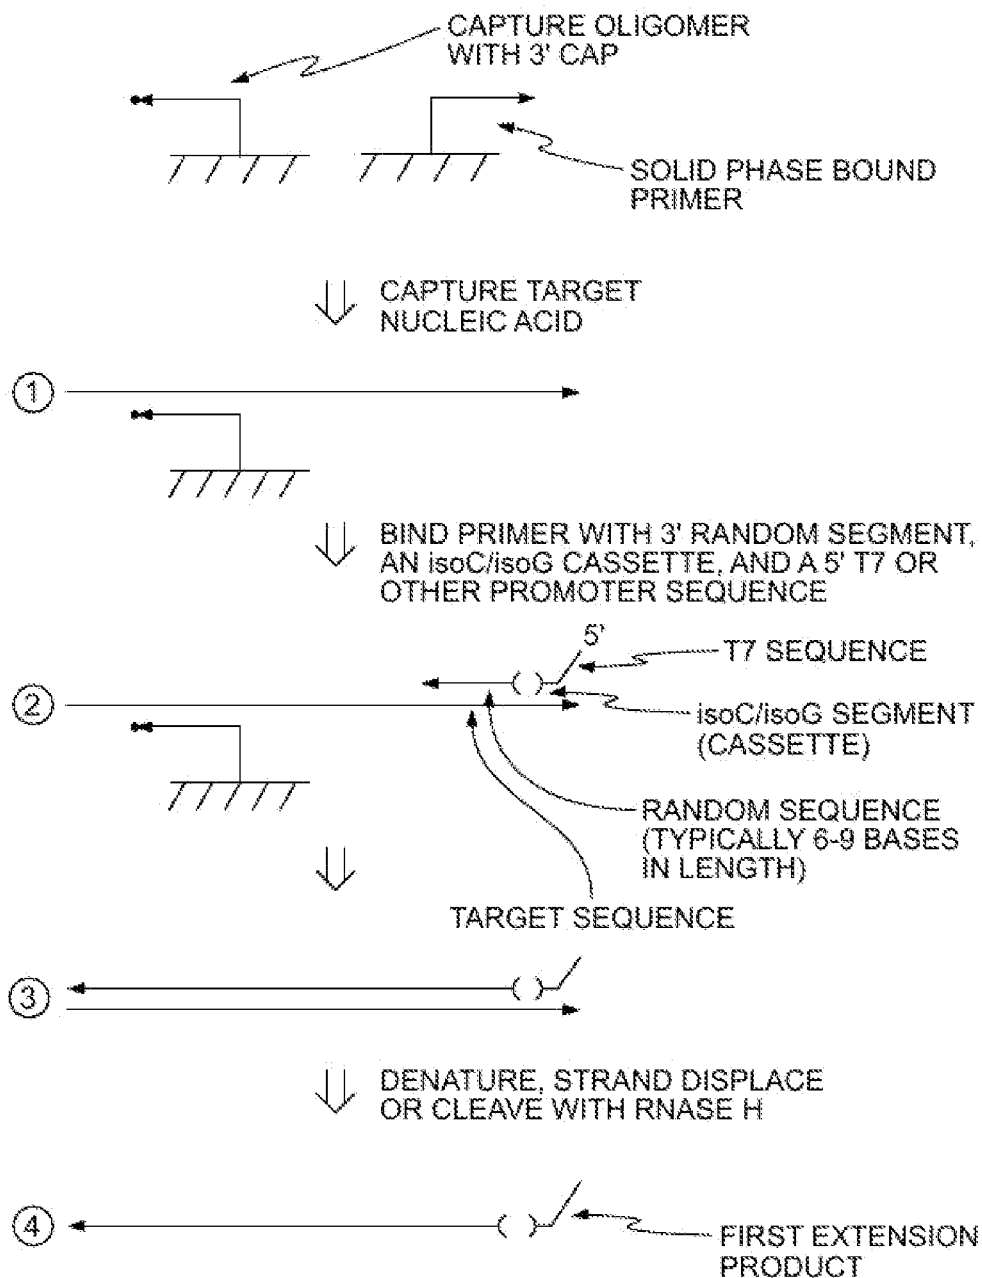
CAPTURE OLIGOMER WITH 3' CAP

SOLID PHASE BOUND PRIMER

CAPTURE TARGET NUCLEIC ACID

1

BIND PRIMER WITH 3' RANDOM SEGMENT, AN isoC/isoG CASSETTE, AND A 5' T7 OR OTHER PROMOTER SEQUENCE

5'

T7 SEQUENCE

2

isoC/isoG SEGMENT (CASSETTE)

RANDOM SEQUENCE (TYPICALLY 6-9 BASES IN LENGTH)

TARGET SEQUENCE

3

DENATURE, STRAND DISPLACE OR CLEAVE WITH RNASE H

4

FIRST EXTENSION PRODUCT